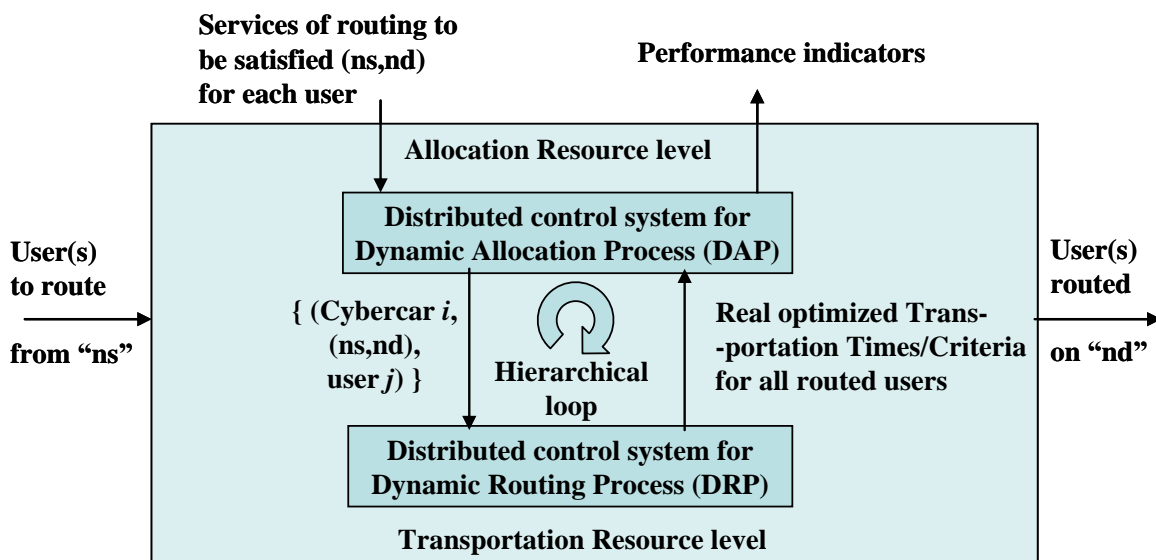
Services of routing to be satisfied (ns,nd) for each user

Performance indicators

Allocation Resource level

Distributed control system for Dynamic Allocation Process (DAP)

User(s) to route

from "ns"

User(s) routed

on "nd"

{ (Cybercar *i*, (ns,nd), user *j*) }

Hierarchical loop

Real optimized Trans--portation Times/Criteria for all routed users

Distributed control system for Dynamic Routing Process (DRP)

Transportation Resource level